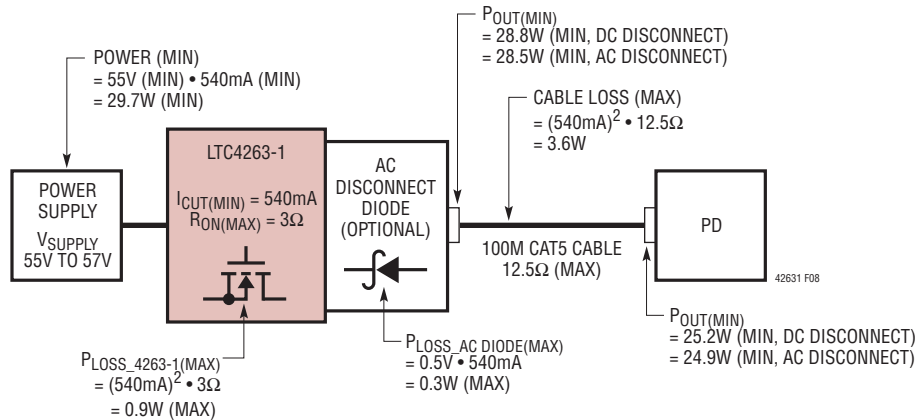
POWER (MIN)
= 55V (MIN) • 540mA (MIN)
= 29.7W (MIN)

POWER SUPPLY
$V_{SUPPLY}$
55V TO 57V

LTC4263-1
$I_{CUT(MIN)}$ = 540mA
$R_{ON(MAX)}$ = 3Ω

AC DISCONNECT DIODE (OPTIONAL)

$P_{OUT(MIN)}$
= 28.8W (MIN, DC DISCONNECT)
= 28.5W (MIN, AC DISCONNECT)

CABLE LOSS (MAX)
= $(540mA)^2$ • 12.5Ω
= 3.6W

100M CAT5 CABLE
12.5Ω (MAX)

PD

42631 F08

$P_{LOSS\_4263-1(MAX)}$
= $(540mA)^2$ • 3Ω
= 0.9W (MAX)

$P_{LOSS\_AC\ DIODE(MAX)}$
= 0.5V • 540mA
= 0.3W (MAX)

$P_{OUT(MIN)}$
= 25.2W (MIN, DC DISCONNECT)
= 24.9W (MIN, AC DISCONNECT)